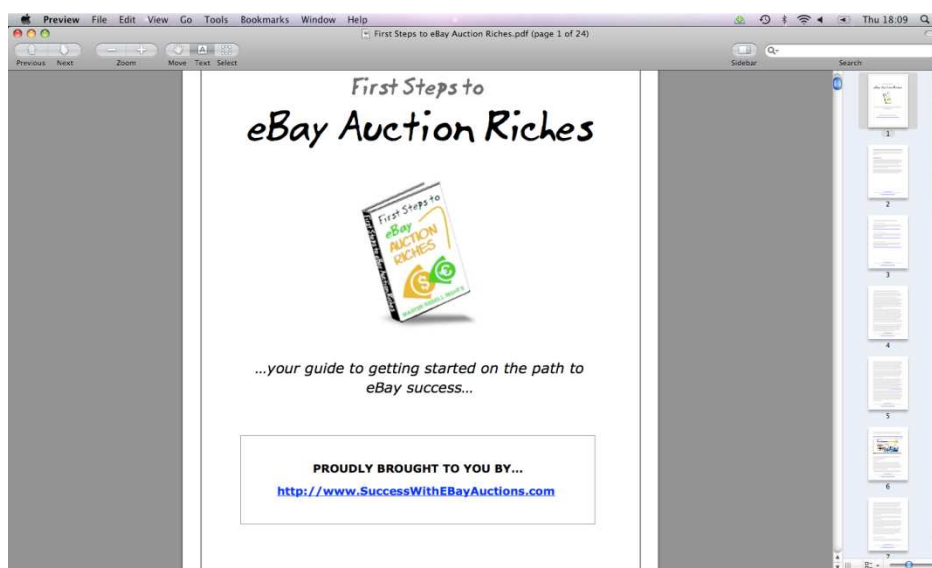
Preview File Edit View Go Tools Bookmarks Window Help

Thu 18:09

First Steps to eBay Auction Riches.pdf (page 1 of 24)

Previous Next Zoom Move Text Select

Sidebar Search

First Steps to

eBay Auction Riches

First Steps to eBay AUCTION RICHES

…your guide to getting started on the path to eBay success…

PROUDLY BROUGHT TO YOU BY…

http://www.SuccessWithEBayAuctions.com

1
2
3
4
5
6
7